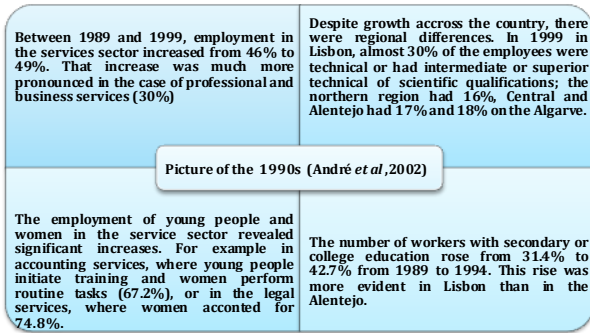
Between 1989 and 1999, employment in the services sector increased from 46% to 49%. That increase was much more pronounced in the case of professional and business services (30%)

Despite growth accross the country, there were regional differences. In 1999 in Lisbon, almost 30% of the employees were technical or had intermediate or superior technical of scientific qualifications; the northern region had 16%, Central and Alentejo had 17% and 18% on the Algarve.

Picture of the 1990s (André *et al*, 2002)

The employment of young people and women in the service sector revealed significant increases. For example in accounting services, where young people initiate training and women perform routine tasks (67.2%), or in the legal services, where women acconted for 74.8%.

The number of workers with secondary or college education rose from 31.4% to 42.7% from 1989 to 1994. This rise was more evident in Lisbon than in the Alentejo.